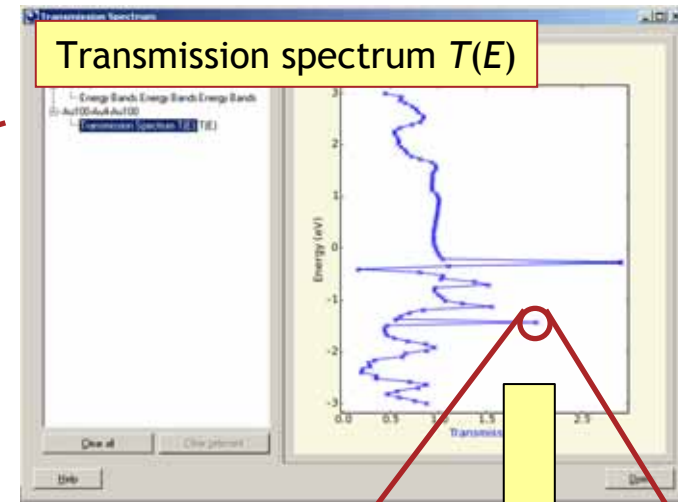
Transmission Spectrum

Transmission spectrum $T(E)$

Energy Bands Energy Bands Energy Bands
Au100-Au4-Au100
Transmission Spectrum T(E) T(E)

Energy (eV)

3
2
1
0
-1
-2
-3

0.0 0.5 1.0 1.5 2.5

Transmiss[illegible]

Clear all

Clear selected

Help

Close